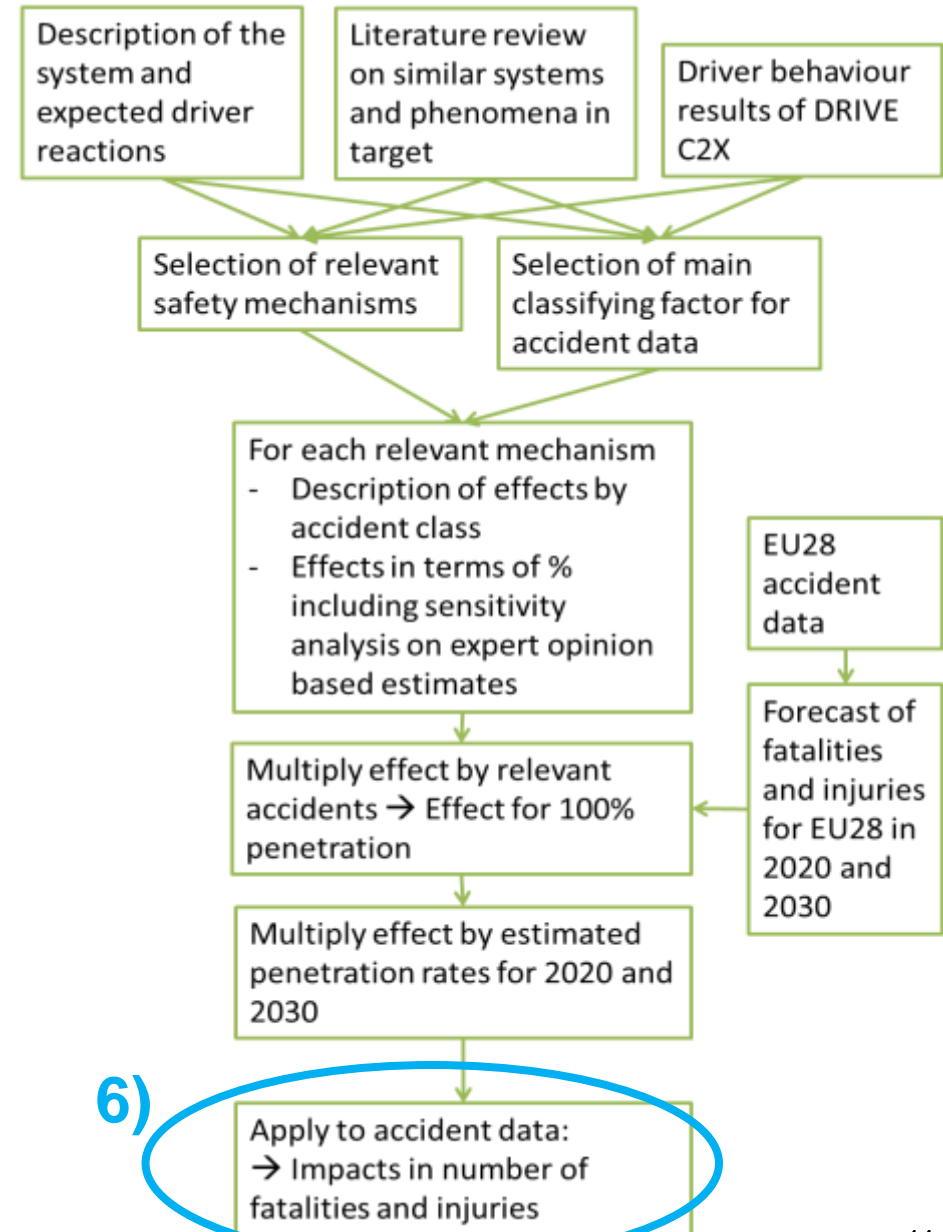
Description of the system and expected driver reactions

Literature review on similar systems and phenomena in target

Driver behaviour results of DRIVE C2X

Selection of relevant safety mechanisms

Selection of main classifying factor for accident data

For each relevant mechanism
- Description of effects by accident class
- Effects in terms of % including sensitivity analysis on expert opinion based estimates

EU28 accident data

Forecast of fatalities and injuries for EU28 in 2020 and 2030

Multiply effect by relevant accidents → Effect for 100% penetration

Multiply effect by estimated penetration rates for 2020 and 2030

6)

Apply to accident data:
→ Impacts in number of fatalities and injuries